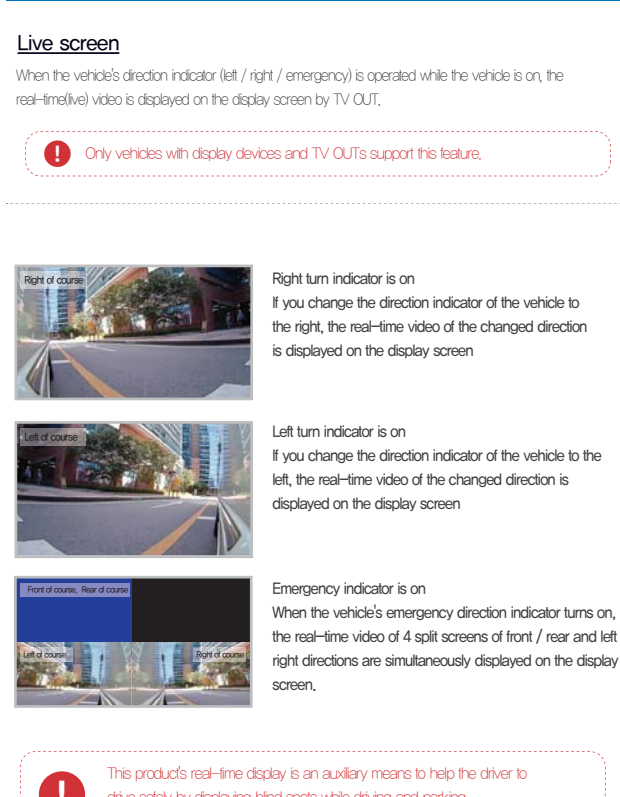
Live screen

When the vehicle's direction indicator (left / right / emergency) is operated while the vehicle is on, the real-time(live) video is displayed on the display screen by TV OUT.

Only vehicles with display devices and TV OUTs support this feature.

Right of course

Right turn indicator is on
If you change the direction indicator of the vehicle to the right, the real-time video of the changed direction is displayed on the display screen

Left of course

Left turn indicator is on
If you change the direction indicator of the vehicle to the left, the real-time video of the changed direction is displayed on the display screen

Front of course, Rear of course

Left of course

Right of course

Emergency indicator is on
When the vehicle's emergency direction indicator turns on, the real-time video of 4 split screens of front / rear and left right directions are simultaneously displayed on the display screen.

This product's real-time display is an auxiliary means to help the driver to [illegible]